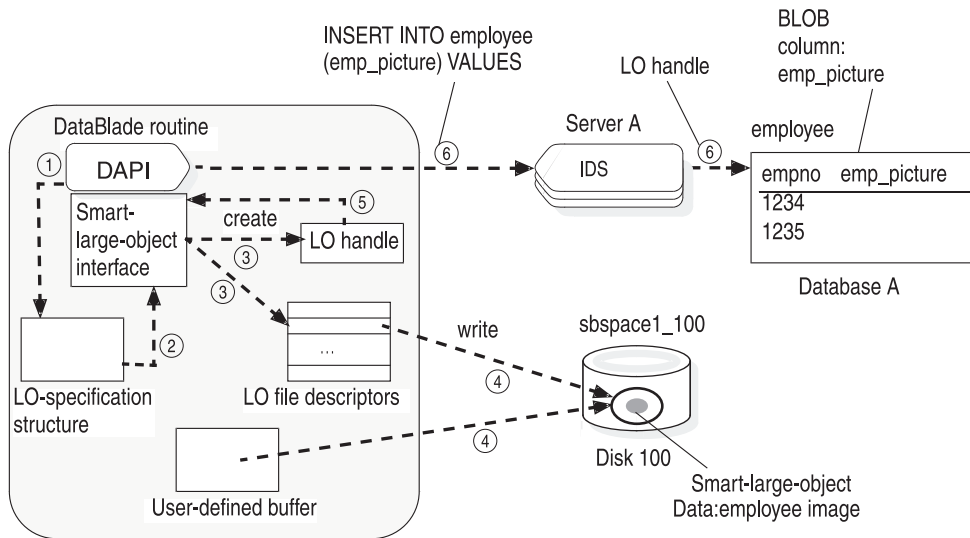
INSERT INTO employee (emp_picture) VALUES

LO handle

BLOB column: emp_picture

DataBlade routine

Server A

employee

1

DAPI

6

IDS

6

empno emp_picture

1234

1235

Smart-large-object interface

create

5

LO handle

3

3

Database A

write

sbspace1_100

...

2

LO-specification structure

LO file descriptors

4

4

Disk 100

User-defined buffer

Smart-large-object Data:employee image